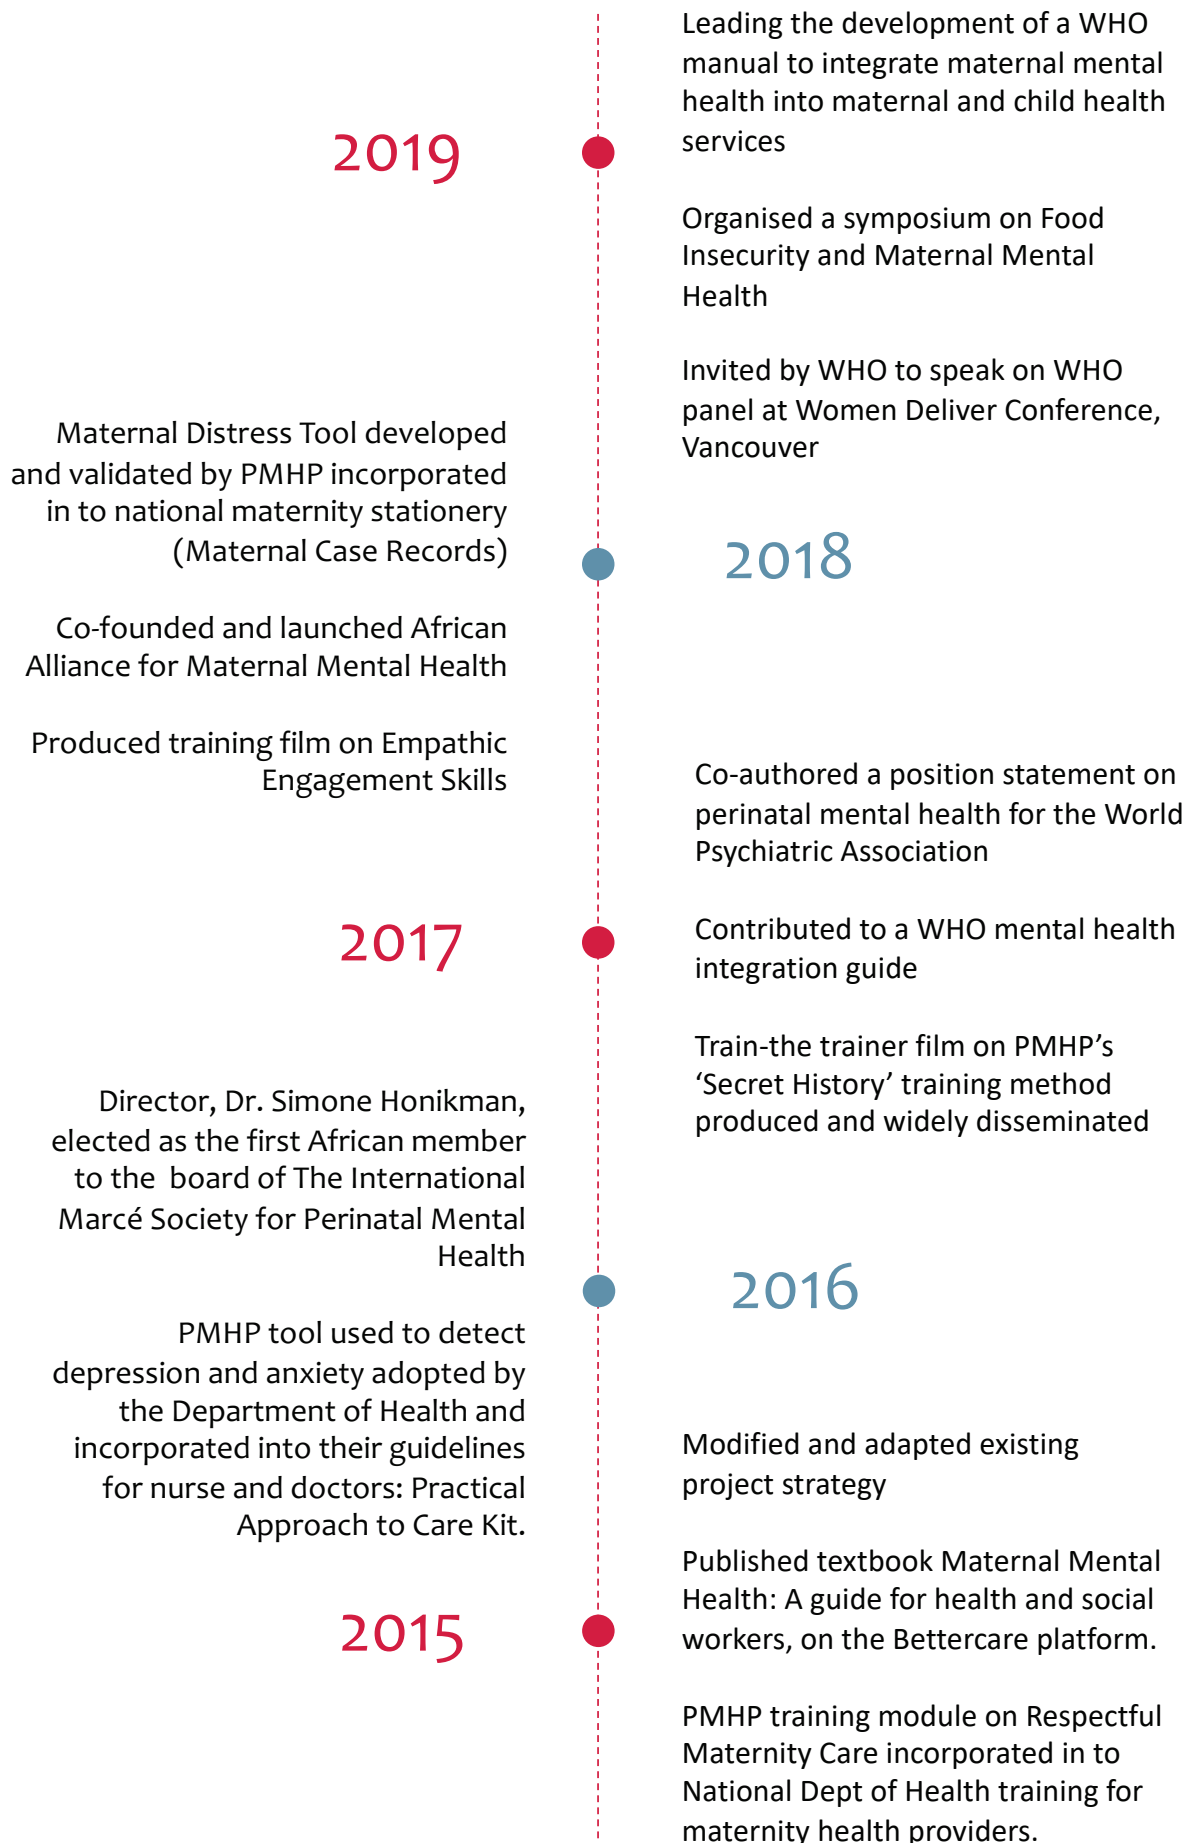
Leading the development of a WHO manual to integrate maternal mental health into maternal and child health services

2019

Organised a symposium on Food Insecurity and Maternal Mental Health

Invited by WHO to speak on WHO panel at Women Deliver Conference, Vancouver

Maternal Distress Tool developed and validated by PMHP incorporated in to national maternity stationery (Maternal Case Records)

2018

Co-founded and launched African Alliance for Maternal Mental Health

Produced training film on Empathic Engagement Skills

Co-authored a position statement on perinatal mental health for the World Psychiatric Association

2017

Contributed to a WHO mental health integration guide

Train-the trainer film on PMHP’s ‘Secret History’ training method produced and widely disseminated

Director, Dr. Simone Honikman, elected as the first African member to the board of The International Marcé Society for Perinatal Mental Health

2016

PMHP tool used to detect depression and anxiety adopted by the Department of Health and incorporated into their guidelines for nurse and doctors: Practical Approach to Care Kit.

Modified and adapted existing project strategy

Published textbook Maternal Mental Health: A guide for health and social workers, on the Bettercare platform.

2015

PMHP training module on Respectful Maternity Care incorporated in to National Dept of Health training for maternity health providers.